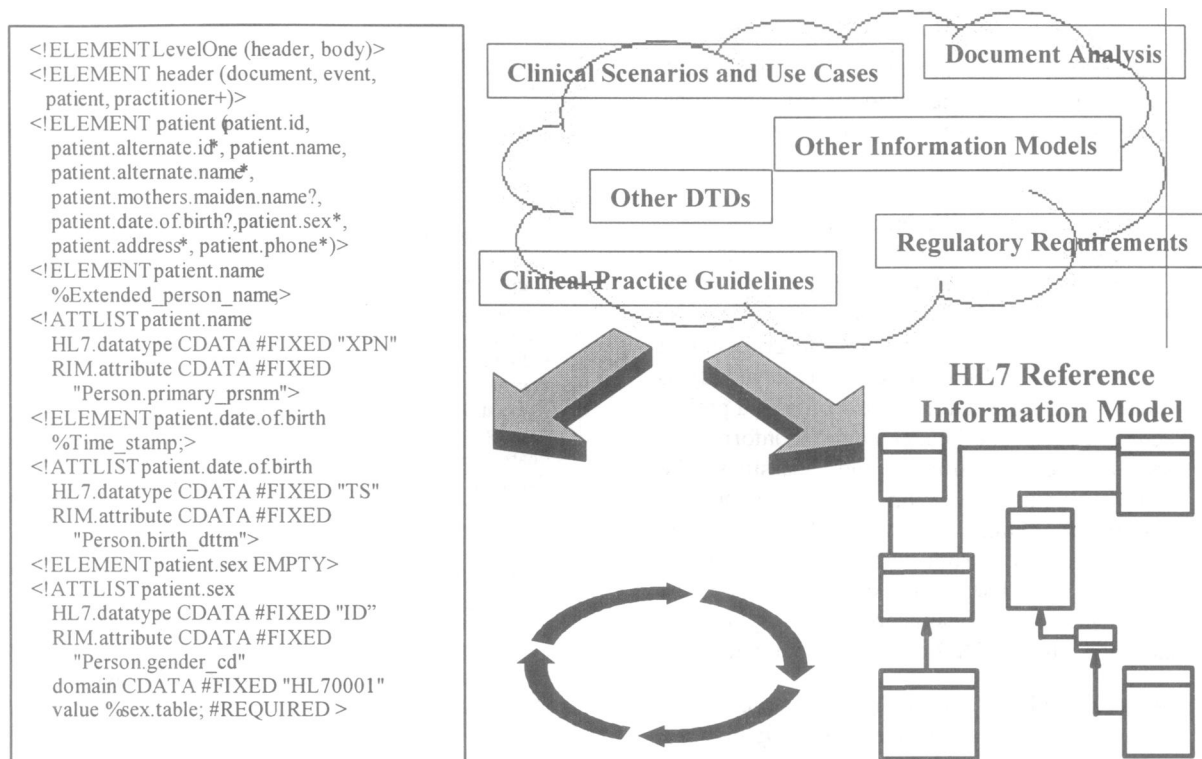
<!ELEMENT LevelOne (header, body)>
<!ELEMENT header (document, event, patient, practitioner+)>
<!ELEMENT patient (patient.id, patient.alternate.id*, patient.name, patient.alternate.name*, patient.mothers.maiden.name?, patient.date.of.birth?,patient.sex*, patient.address*, patient.phone*)>
<!ELEMENT patient.name %Extended_person_name;>
<!ATTLIST patient.name HL7.datatype CDATA #FIXED "XPN" RIM.attribute CDATA #FIXED "Person.primary_prsnm">
<!ELEMENT patient.date.of.birth %Time_stamp;>
<!ATTLIST patient.date.of.birth HL7.datatype CDATA #FIXED "TS" RIM.attribute CDATA #FIXED "Person.birth_dttm">
<!ELEMENT patient.sex EMPTY>
<!ATTLIST patient.sex HL7.datatype CDATA #FIXED "ID" RIM.attribute CDATA #FIXED "Person.gender_cd" domain CDATA #FIXED "HL70001" value %sex.table; #REQUIRED >

Clinical Scenarios and Use Cases

Document Analysis

Other Information Models

Other DTDs

Regulatory Requirements

Clinical Practice Guidelines

HL7 Reference Information Model